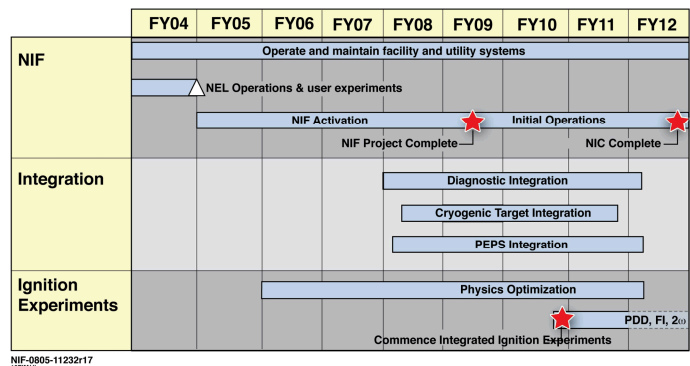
| | FY04 | FY05 | FY06 | FY07 | FY08 | FY09 | FY10 | FY11 | FY12 |
|---|---|---|---|---|---|---|---|---|---|

NIF

Operate and maintain facility and utility systems

NEL Operations & user experiments

NIF Activation

Initial Operations

NIF Project Complete

NIC Complete

Integration

Diagnostic Integration

Cryogenic Target Integration

PEPS Integration

Ignition Experiments

Physics Optimization

PDD, FI, 2ω

Commence Integrated Ignition Experiments

NIF-0805-11232r17